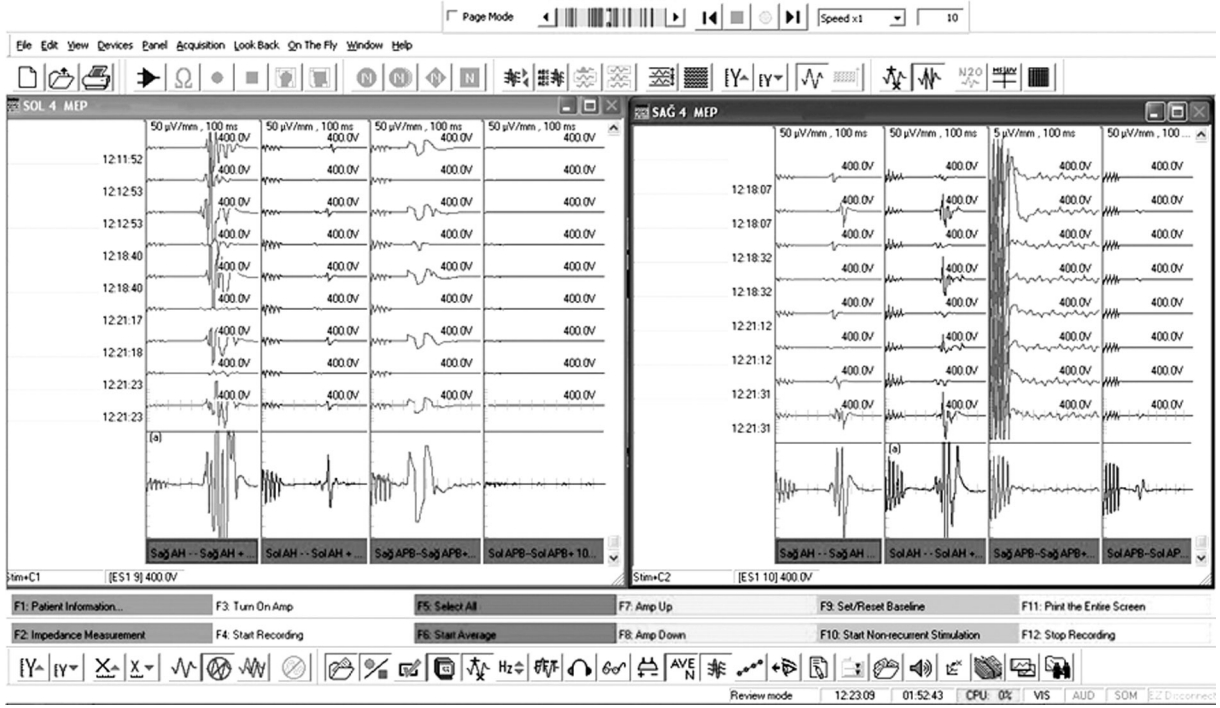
Page Mode

Speed x1

10

File Edit View Devices Panel Acquisition Look Back On The Fly Window Help

N20

SOL 4 MEP

| | 50 µV/mm , 100 ms | 50 µV/mm , 100 ms | 50 µV/mm , 100 ms | 50 µV/mm , 100 ms |
|---|---|---|---|---|
| | 400.0V | 400.0V | 400.0V | 400.0V |
| 12:11:52 | | | | |
| | 400.0V | 400.0V | 400.0V | 400.0V |
| 12:12:53 | 400.0V | 400.0V | 400.0V | 400.0V |
| 12:12:53 | 400.0V | 400.0V | 400.0V | 400.0V |
| 12:18:40 | 400.0V | 400.0V | 400.0V | 400.0V |
| 12:18:40 | 400.0V | 400.0V | 400.0V | 400.0V |
| 12:21:17 | 400.0V | 400.0V | 400.0V | 400.0V |
| 12:21:18 | 400.0V | 400.0V | 400.0V | 400.0V |
| 12:21:23 | 400.0V | 400.0V | 400.0V | 400.0V |
| 12:21:23 | | | | |

[a]

Sağ AH - - Sağ AH + ... | Sol AH - - Sol AH + ... | Sağ APB–Sağ APB+... | Sol APB–Sol APB+ 10...

Stim+C1 [ES1 9] 400.0V

SAĞ 4 MEP

| | 50 µV/mm , 100 ms | 50 µV/mm , 100 ms | 5 µV/mm , 100 ms | 50 µV/mm , 100 ... |
|---|---|---|---|---|
| | 400.0V | 400.0V | 400.0V | 400.0V |
| 12:18:07 | 400.0V | 400.0V | 400.0V | 400.0V |
| 12:18:07 | 400.0V | 400.0V | 400.0V | 400.0V |
| 12:18:32 | 400.0V | 400.0V | 400.0V | 400.0V |
| 12:18:32 | 400.0V | 400.0V | 400.0V | 400.0V |
| 12:21:12 | 400.0V | 400.0V | 400.0V | 400.0V |
| 12:21:12 | 400.0V | 400.0V | 400.0V | 400.0V |
| 12:21:31 | 400.0V | 400.0V | 400.0V | 400.0V |
| 12:21:31 | | | | |

[a]

Sağ AH - - Sağ AH ... | Sol AH - - Sol AH + ... | Sağ APB–Sağ APB+... | Sol APB–Sol AP...

Stim+C2 [ES1 10] 400.0V

F1: Patient Information... | F3: Turn On Amp | F5: Select All | F7: Amp Up | F9: Set/Reset Baseline | F11: Print the Entire Screen

F2: Impedance Measurement | F4: Start Recording | F6: Start Average | F8: Amp Down | F10: Start Non-recurrent Stimulation | F12: Stop Recording

Hz AVE N

Review mode | 12:23:09 | 01:52:43 | CPU: 0% | VIS | AUD | SOM | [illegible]